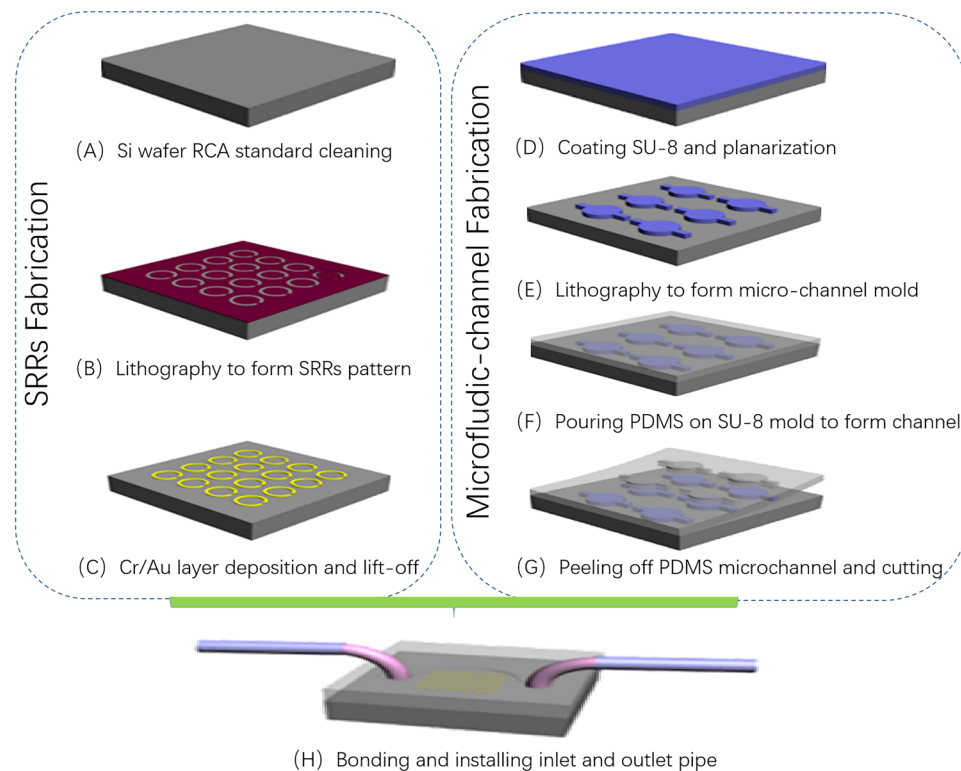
SRRs Fabrication

(A) Si wafer RCA standard cleaning

(B) Lithography to form SRRs pattern

(C) Cr/Au layer deposition and lift-off

Microfludic-channel Fabrication

(D) Coating SU-8 and planarization

(E) Lithography to form micro-channel mold

(F) Pouring PDMS on SU-8 mold to form channel

(G) Peeling off PDMS microchannel and cutting

(H) Bonding and installing inlet and outlet pipe